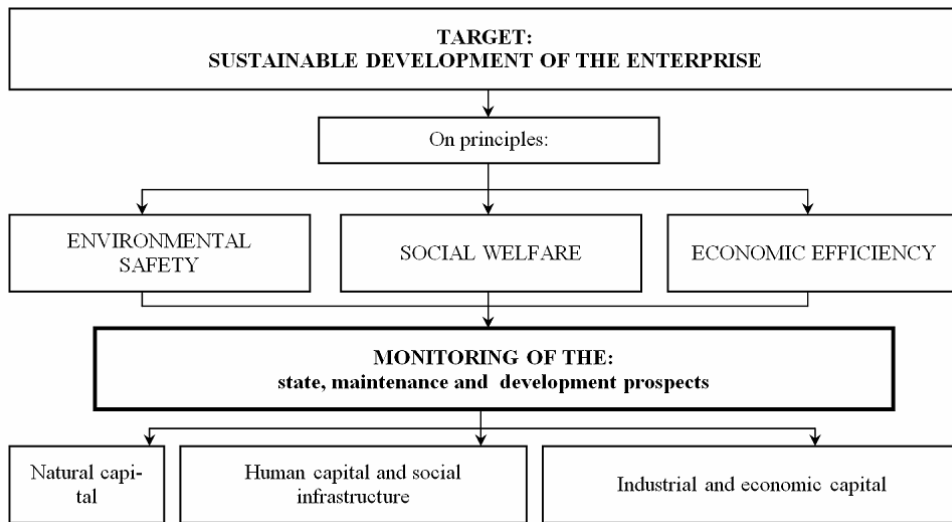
TARGET:
SUSTAINABLE DEVELOPMENT OF THE ENTERPRISE

On principles:

ENVIRONMENTAL SAFETY

SOCIAL WELFARE

ECONOMIC EFFICIENCY

MONITORING OF THE:
state, maintenance and development prospects

Natural capital

Human capital and social infrastructure

Industrial and economic capital